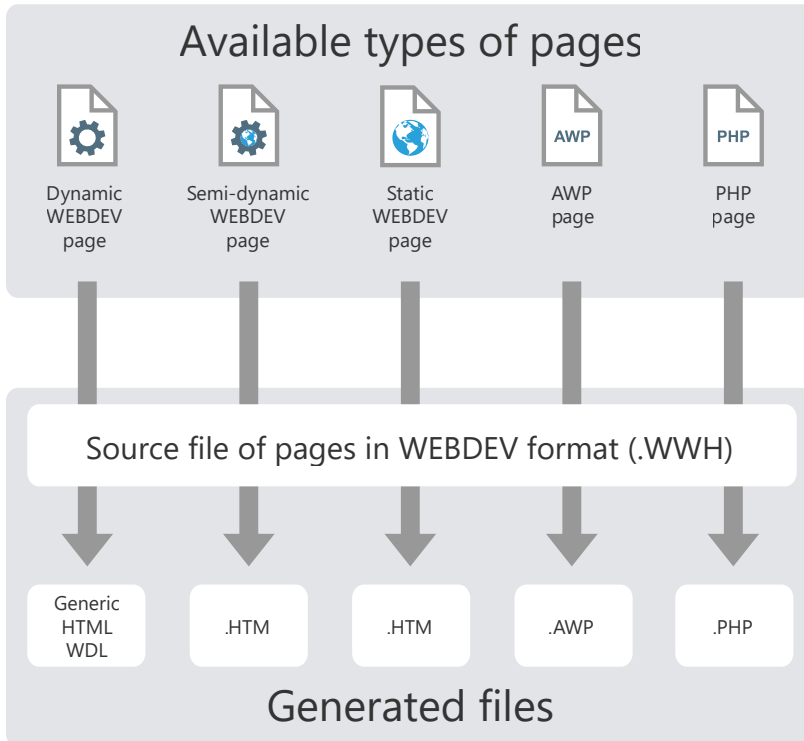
Available types of pages

AWP

PHP

Dynamic WEBDEV page

Semi-dynamic WEBDEV page

Static WEBDEV page

AWP page

PHP page

Source file of pages in WEBDEV format (.WWH)

Generic HTML WDL

.HTM

.HTM

.AWP

.PHP

Generated files